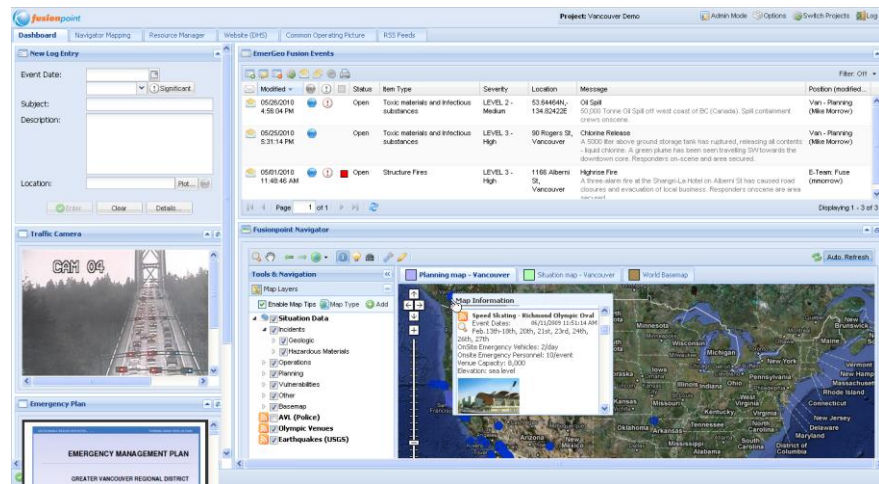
fusionpoint

Project: Vancouver Demo

Admin Mode Options Switch Projects Log

Dashboard Navigator Mapping Resource Manager Website (DHS) Common Operating Picture RSS Feeds

New Log Entry

Event Date:

Significant

Subject:

Description:

Location:

Plot...

Enter Clear Details...

EmerGeo Fusion Events

Filter: Off

| Modified | | | | Status | Item Type | Severity | Location | Message | Position (modified... |
|---|---|---|---|---|---|---|---|---|---|
| 05/26/2010 4:58:04 PM | | | | Open | Toxic materials and infectious substances | LEVEL 2 - Medium | 53.64464N,-134.82422E | Oil Spill 50,000 Tonne Oil Spill off west coast of BC (Canada). Spill containment crews onscene. | Van - Planning (Mike Morrow) |
| 05/25/2010 5:31:14 PM | | | | Open | Toxic materials and infectious substances | LEVEL 3 - High | 90 Rogers St, Vancouver | Chlorine Release A 5000 liter above ground storage tank has ruptured, releasing all contents - liquid chlorine. A green plume has been seen travelling SW towards the downtown core. Responders on-scene and area secured. | Van - Planning (Mike Morrow) |
| 05/01/2010 11:48:46 AM | | | | Open | Structure Fires | LEVEL 3 - High | 1168 Alberni St, Vancouver | Highrise Fire A three-alarm fire at the Shangri-La Hotel on Alberni St has caused road closures and evacuation of local business. Responders onscene are area secured | E-Team: Fuse (mmorrow) |

Page 1 of 1

Displaying 1 - 3 of 3

Traffic Camera

CAM 04

Emergency Plan

EMERGENCY MANAGEMENT PLAN

GREATER VANCOUVER REGIONAL DISTRICT

Fusionpoint Navigator

Auto. Refresh

Tools & Navigation

Map Layers

Enable Map Tips Map Type Add

Situation Data
Incidents
Geologic
Hazardous Materials
Operations
Planning
Vulnerabilities
Other
Basemap
AVL (Police)
Olympic Venues
Earthquakes (USGS)

Planning map - Vancouver Situation map - Vancouver World Basemap

Map Information

Speed Skating - Richmond Olympic Oval
Event Dates: 06/11/2009 11:51:14 AM
Feb. 13th-18th, 20th, 21st, 23rd, 24th, 26th, 27th
OnSite Emergency Vehicles: 2/day
Onsite Emergency Personnel: 10/event
Venue Capacity: 8,000
Elevation: sea level

Minnesota Wisconsin Michigan New York Pennsylvania Iowa Illinois Indiana Ohio Virginia Kentucky Tennessee Oklahoma Arkansas Mississippi Arizona South Carolina North Carolina Maine New Brunswick Vermont New Hampshire Massachusetts Rhode Island New Jersey Delaware Maryland District of Columbia West Virginia Nebraska San Francisco